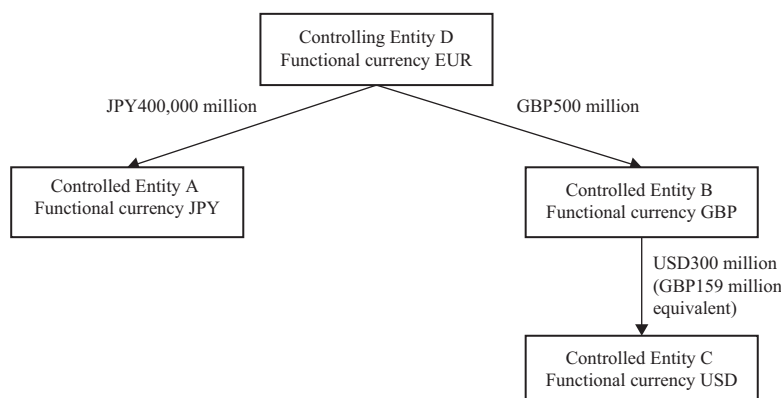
Controlling Entity D
Functional currency EUR

JPY400,000 million

GBP500 million

Controlled Entity A
Functional currency JPY

Controlled Entity B
Functional currency GBP

USD300 million
(GBP159 million
equivalent)

Controlled Entity C
Functional currency USD